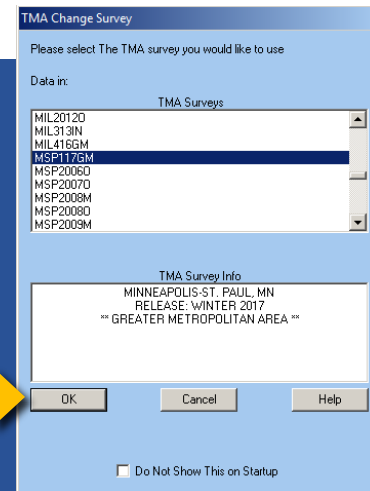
TMA Change Survey

Please select The TMA survey you would like to use

Data in:

TMA Surveys

MIL2012O
MIL313IN
MIL416GM
MSP117GM
MSP2006O
MSP2007O
MSP2008M
MSP2008O
MSP2009M

TMA Survey Info

MINNEAPOLIS-ST. PAUL, MN
RELEASE: WINTER 2017
** GREATER METROPOLITAN AREA **

OK
Cancel
Help

Do Not Show This on Startup